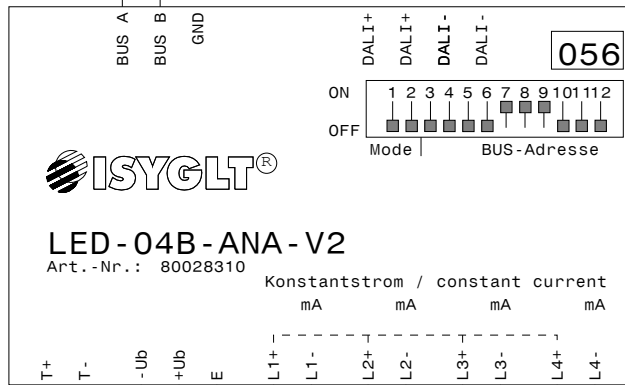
BUS A
BUS B
GND
DALI+
DALI+
DALI-
DALI-

056

ON
1 2 3 4 5 6 7 8 9 10 11 12
OFF
Mode
BUS-Adresse

ISYGLT®

LED-04B-ANA-V2
Art.-Nr.: 80028310

Konstantstrom / constant current
mA mA mA mA

T+ T- -Ub +Ub E L1+ L1- L2+ L2- L3+ L3- L4+ L4-